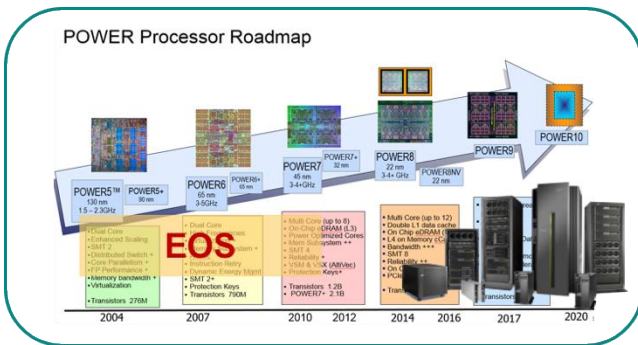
POWER Processor Roadmap

POWER5™
130 nm
1.5 – 2.3GHz

POWER5+
90 nm

POWER6
65 nm
3-5GHz

POWER6+
65 nm

POWER7
45 nm
3-4+GHz

POWER7+
32 nm

POWER8
22 nm
3-4+ GHz

POWER8NV
22 nm

POWER9

POWER10

• Dual Core
• Enhanced Scaling
• SMT 2
• Distributed Switch +
• Core Parallelism +
• FP Performance +
• Memory bandwidth +
• Virtualization

• Transistors 276M

EOS

• Dual Core
• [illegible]
• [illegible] System +
• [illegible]
• Instruction Retry
• Dynamic Energy Mgmt
• SMT 2+
• Protection Keys
• Transistors 790M

• Multi Core (up to 8)
• On-Chip eDRAM (L3)
• Power Optimized Cores
• Mem Subsystem ++
• SMT 4
• Reliability +
• VSM & VSX (AltiVec)
• Protection Keys+

• Transistors 1.2B
• POWER7+ 2.1B

• Multi Core (up to 12)
• Double L1 data cache
• On Chip eDRAM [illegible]
• L4 on Memory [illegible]
• Bandwidth +++
• SMT 8
• Reliability ++
• On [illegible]
• PCIe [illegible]

• Trans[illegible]

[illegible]
Transistors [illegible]

2004
2007
2010
2012
2014
2016
2017
2020